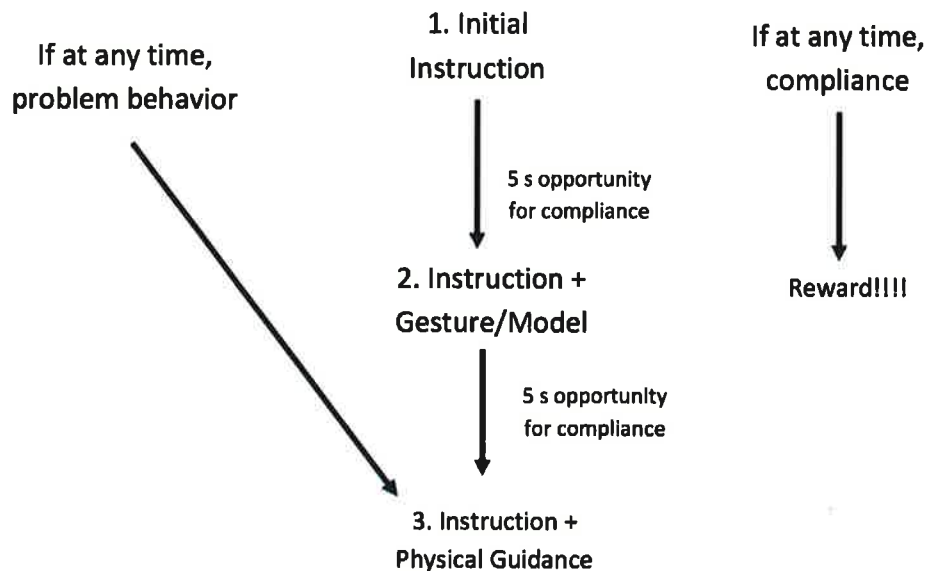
If at any time, problem behavior

1. Initial Instruction

If at any time, compliance

5 s opportunity for compliance

2. Instruction + Gesture/Model

Reward!!!!

5 s opportunity for compliance

3. Instruction + Physical Guidance